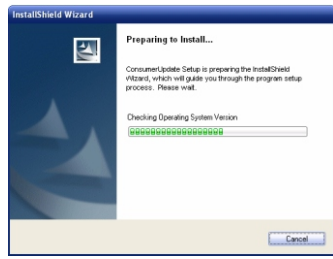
InstallShield Wizard

Preparing to Install...

ConsumerUpdate Setup is preparing the InstallShield Wizard, which will guide you through the program setup process. Please wait.

Checking Operating System Version

Cancel